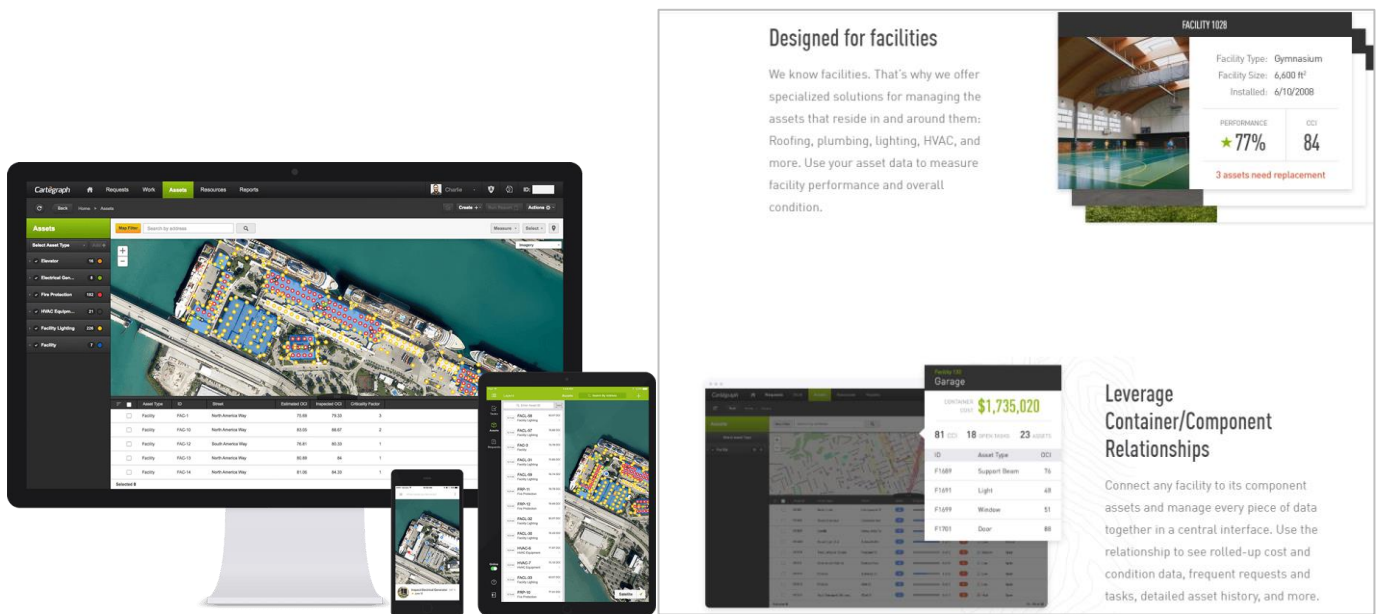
Cartégraph Requests Work Assets Resources Reports

Charlie

Back Home > Assets

Create + Actions

Assets

Select Asset Type

Elevator 16

Electrical Gen... 8

Fire Protection 162

HVAC Equipm... 21

Facility Lighting 228

Facility 7

Map Filter Search by address

Measure Select

Imagery

| | Asset Type | ID | Street | Estimated OCI | Inspected OCI | Criticality Factor |
|---|---|---|---|---|---|---|
| | Facility | FAC-1 | North America Way | 75.69 | 79.33 | 3 |
| | Facility | FAC-15 | North America Way | 82.05 | 86.67 | 2 |
| | Facility | FAC-12 | South America Way | 76.61 | 80.33 | 1 |
| | Facility | FAC-13 | North America Way | 80.99 | 84 | 1 |
| | Facility | FAC-14 | North America Way | 81.06 | 84.33 | 1 |

Selected 0

Designed for facilities

We know facilities. That's why we offer specialized solutions for managing the assets that reside in and around them: Roofing, plumbing, lighting, HVAC, and more. Use your asset data to measure facility performance and overall condition.

FACILITY 1028

Facility Type: Gymnasium
Facility Size: 6,600 ft²
Installed: 6/10/2008

PERFORMANCE ★77%

OCI 84

3 assets need replacement

Facility 100
Garage

CONTAINER COST $1,735,020

81 OCI 18 OPEN TASKS 23 ASSETS

| ID | Asset Type | OCI |
|---|---|---|
| F1689 | Support Beam | 76 |
| F1691 | Light | 48 |
| F1699 | Window | 51 |
| F1701 | Door | 88 |

Leverage Container/Component Relationships

Connect any facility to its component assets and manage every piece of data together in a central interface. Use the relationship to see rolled-up cost and condition data, frequent requests and tasks, detailed asset history, and more.